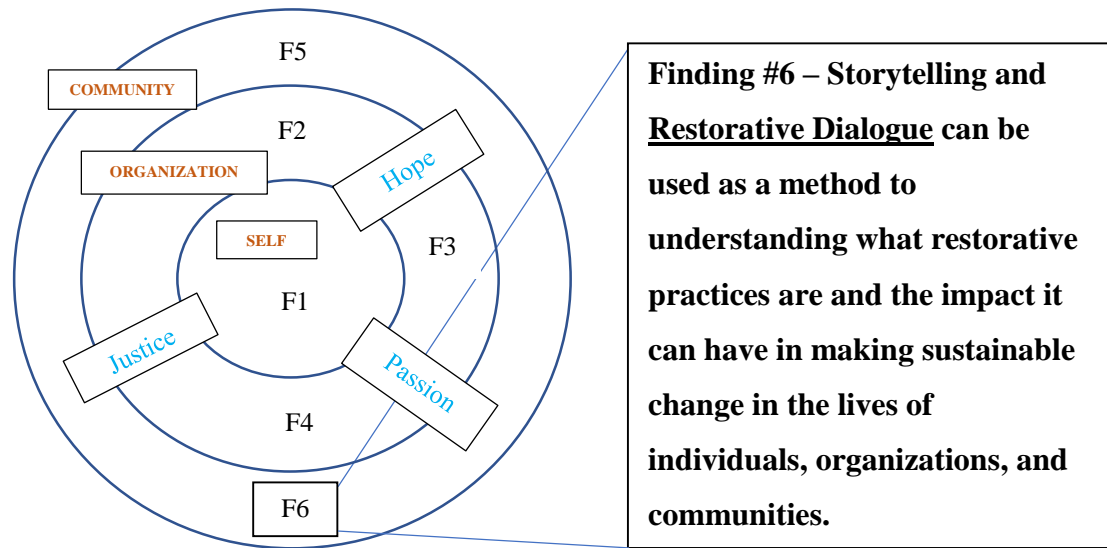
F5

COMMUNITY

F2

ORGANIZATION

Hope

SELF

F3

F1

Justice

Passion

F4

F6

Finding #6 – Storytelling and Restorative Dialogue can be used as a method to understanding what restorative practices are and the impact it can have in making sustainable change in the lives of individuals, organizations, and communities.